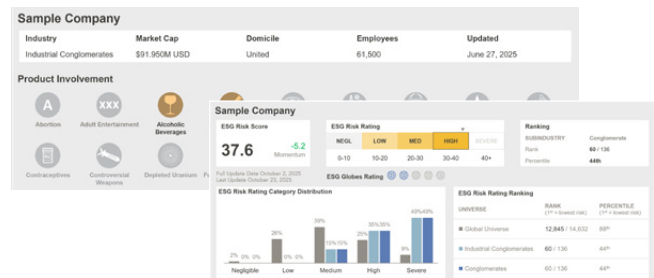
Sample Company

| Industry | Market Cap | Domicile | Employees | Updated |
|---|---|---|---|---|
| Industrial Conglomerates | $91.950M USD | United | 61,500 | June 27, 2025 |

Product Involvement

Abortion
Adult Entertainment
Alcoholic Beverages
Contraceptives
Controversial Weapons
Depleted Uranium

Sample Company

ESG Risk Score
37.6
-5.2
Momentum
Full Update Date October 2, 2025
Last Update October 23, 2025

ESG Risk Rating

| NEGL | LOW | MED | HIGH | SEVERE |
|---|---|---|---|---|
| 0-10 | 10-20 | 20-30 | 30-40 | 40+ |

Ranking

| SUBINDUSTRY | Conglomerate |
|---|---|
| Rank | 60 / 136 |
| Percentile | 44th |

ESG Globes Rating

ESG Risk Rating Category Distribution

2% 0% 0% Negligible
26% Low
39% 15% 15% Medium
35% 35% 35% High
9% 49% 49% Severe

ESG Risk Rating Ranking

| UNIVERSE | RANK (1st = lowest risk) | PERCENTILE (1st = lowest risk) |
|---|---|---|
| Global Universe | 12,845 / 14,632 | 88th |
| Industrial Conglomerates | 60 / 136 | 44th |
| Conglomerates | 60 / 136 | 44th |